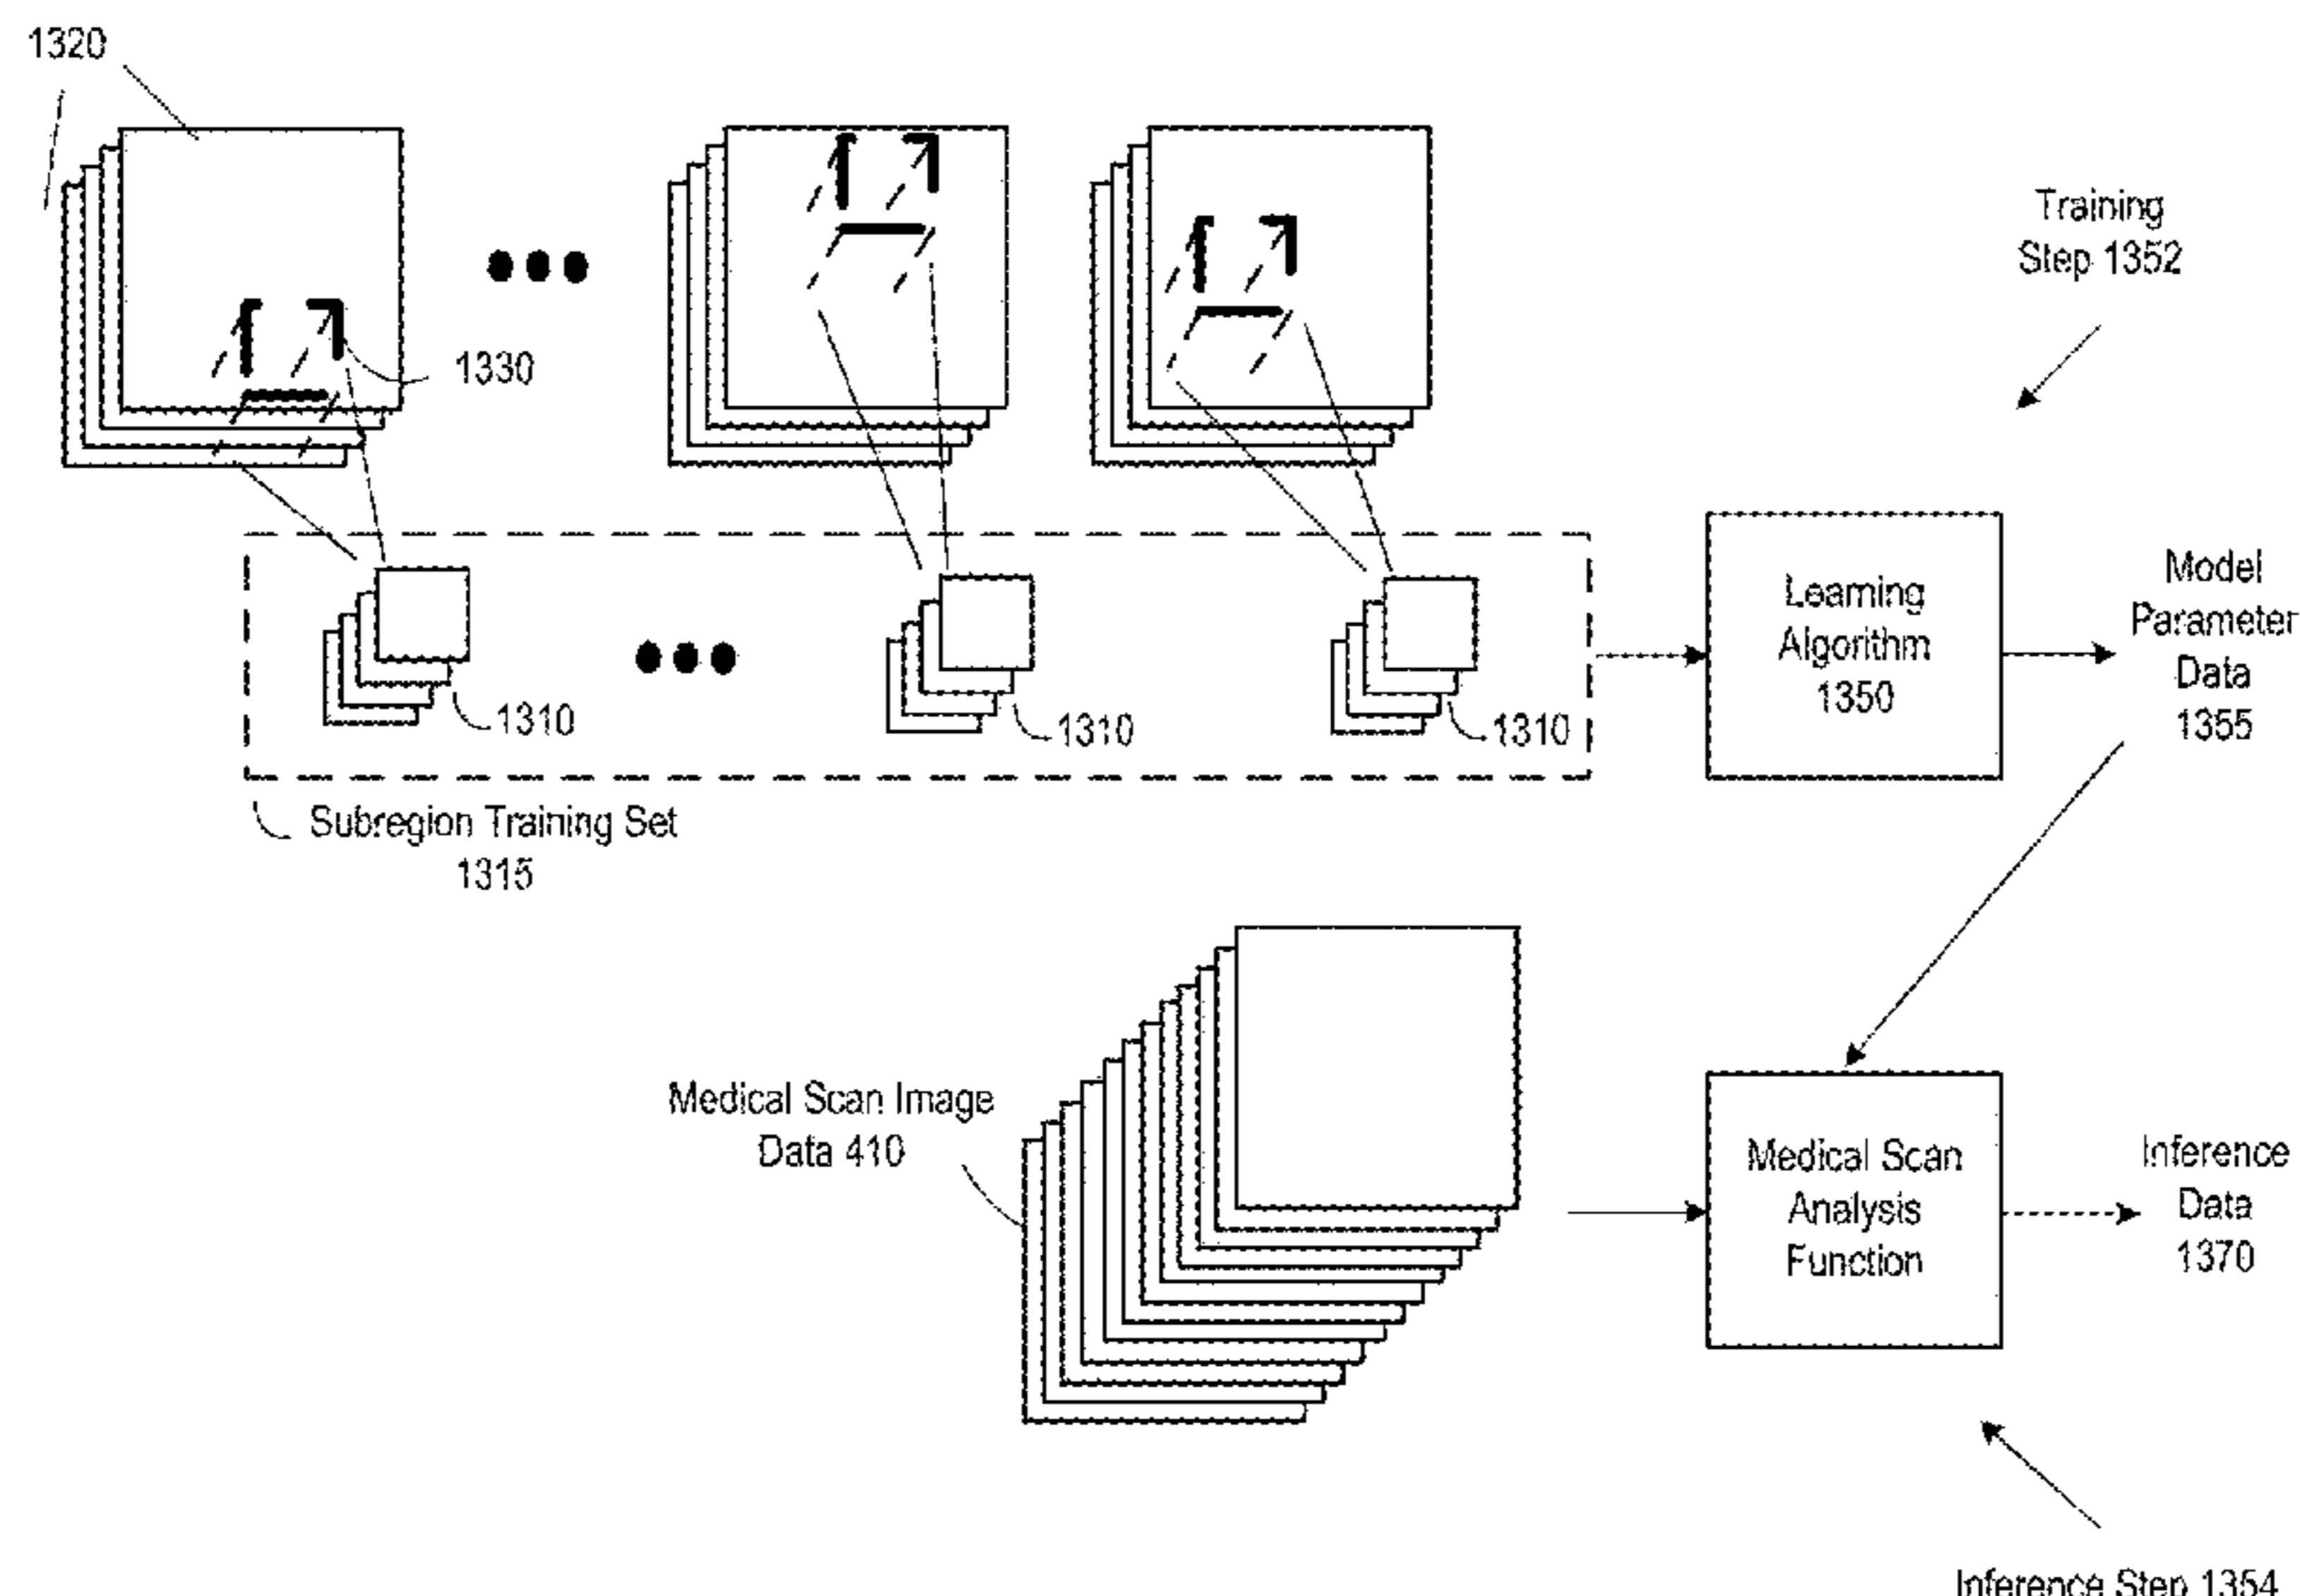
1320

1330

Training Step 1352

1310

1310

1310

Learning Algorithm 1350

Model Parameter Data 1355

Subregion Training Set 1315

Medical Scan Image Data 410

Medical Scan Analysis Function

Inference Data 1370

Inference Step 1354